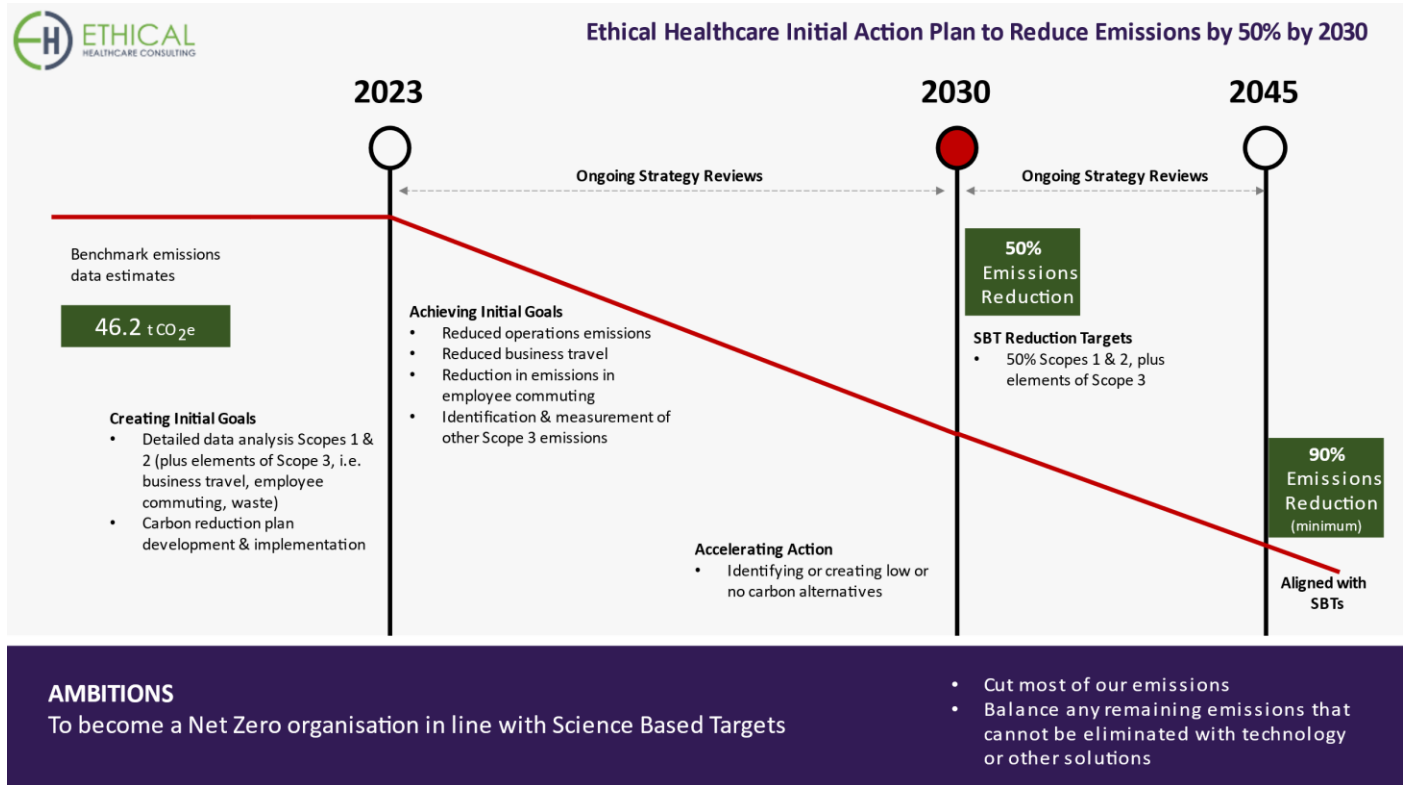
EH ETHICAL HEALTHCARE CONSULTING

Ethical Healthcare Initial Action Plan to Reduce Emissions by 50% by 2030

2023

2030

2045

Ongoing Strategy Reviews

Ongoing Strategy Reviews

Benchmark emissions data estimates

46.2 $tCO_2e$

Creating Initial Goals
• Detailed data analysis Scopes 1 & 2 (plus elements of Scope 3, i.e. business travel, employee commuting, waste)
• Carbon reduction plan development & implementation

Achieving Initial Goals
• Reduced operations emissions
• Reduced business travel
• Reduction in emissions in employee commuting
• Identification & measurement of other Scope 3 emissions

Accelerating Action
• Identifying or creating low or no carbon alternatives

50% Emissions Reduction

SBT Reduction Targets
• 50% Scopes 1 & 2, plus elements of Scope 3

90% Emissions Reduction (minimum)

Aligned with SBTs

AMBITIONS
To become a Net Zero organisation in line with Science Based Targets

• Cut most of our emissions
• Balance any remaining emissions that cannot be eliminated with technology or other solutions